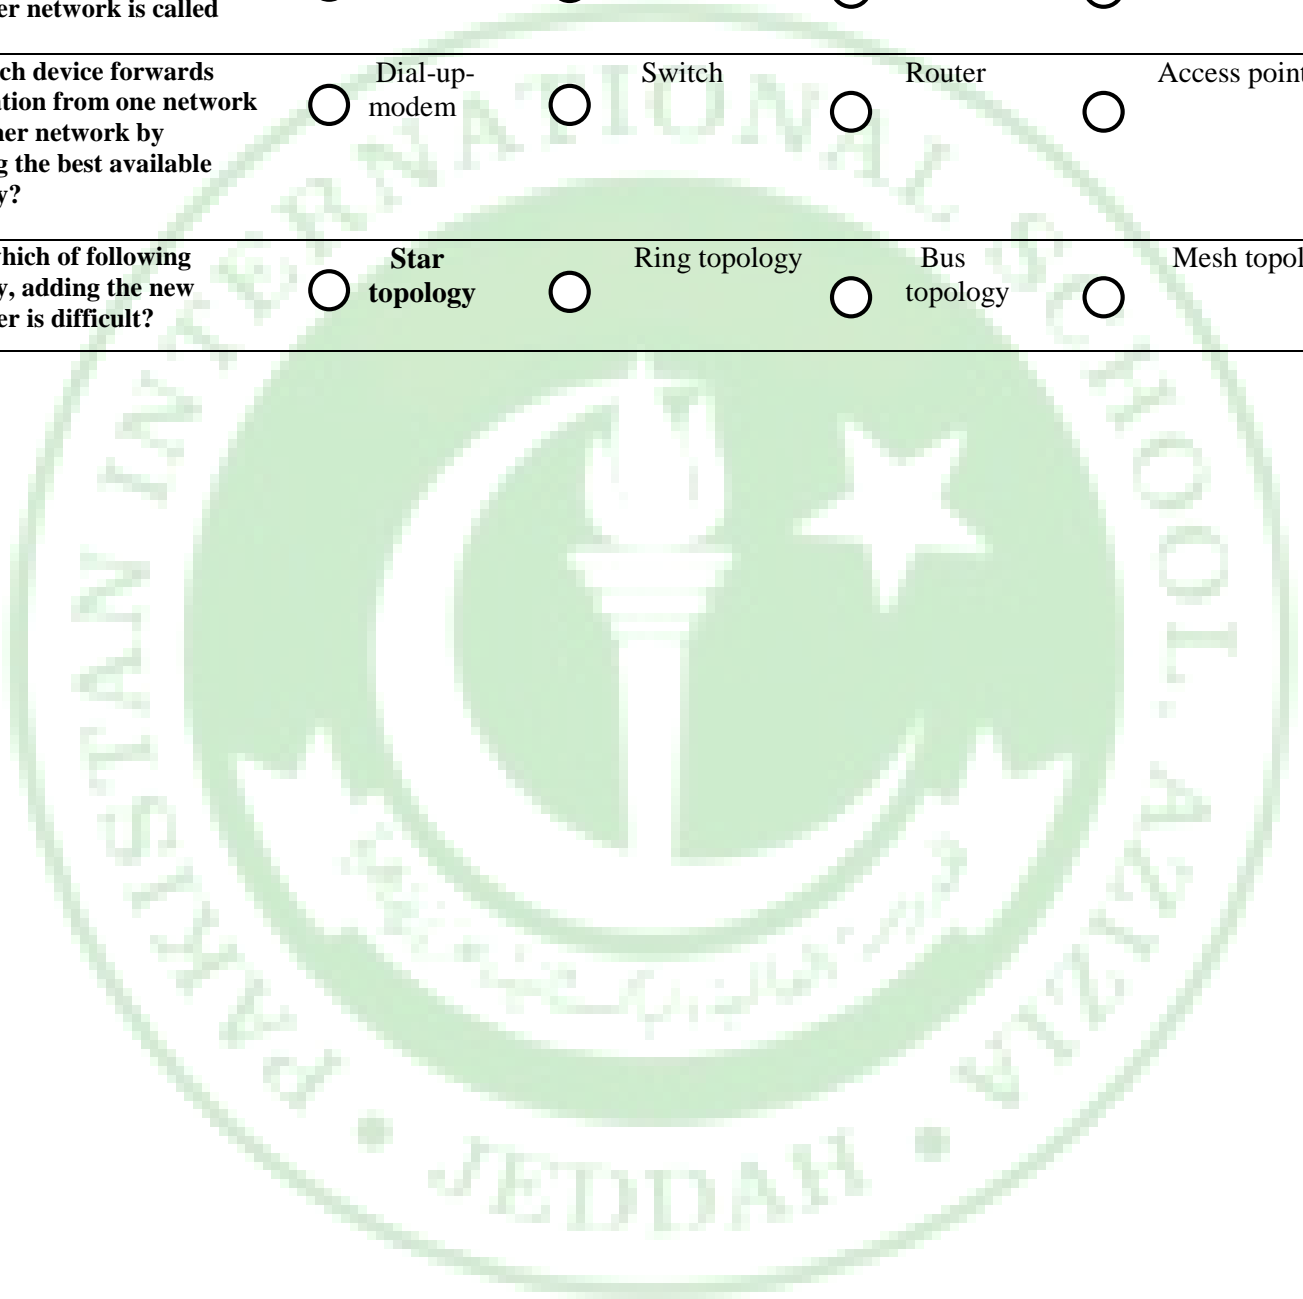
er network is called

| ch device forwards ation from one network her network by g the best available y? | Dial-up-modem | Switch | Router | Access point |
|---|---|---|---|---|
| hich of following y, adding the new er is difficult? | **Star topology** | Ring topology | Bus topology | Mesh topol |

PAKISTAN INTERNATIONAL SCHOOL AZIZIA • JEDDAH •